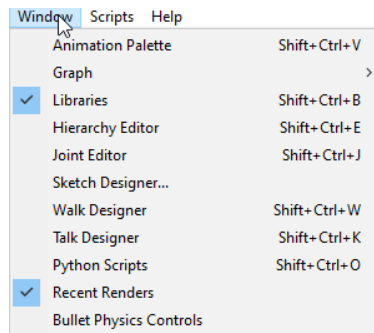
Window Scripts Help

| | |
|---|---|
| Animation Palette | Shift+Ctrl+V |
| Graph | > |
| ✓ Libraries | Shift+Ctrl+B |
| Hierarchy Editor | Shift+Ctrl+E |
| Joint Editor | Shift+Ctrl+J |
| Sketch Designer... | |
| Walk Designer | Shift+Ctrl+W |
| Talk Designer | Shift+Ctrl+K |
| Python Scripts | Shift+Ctrl+O |
| ✓ Recent Renders | |
| Bullet Physics Controls | |